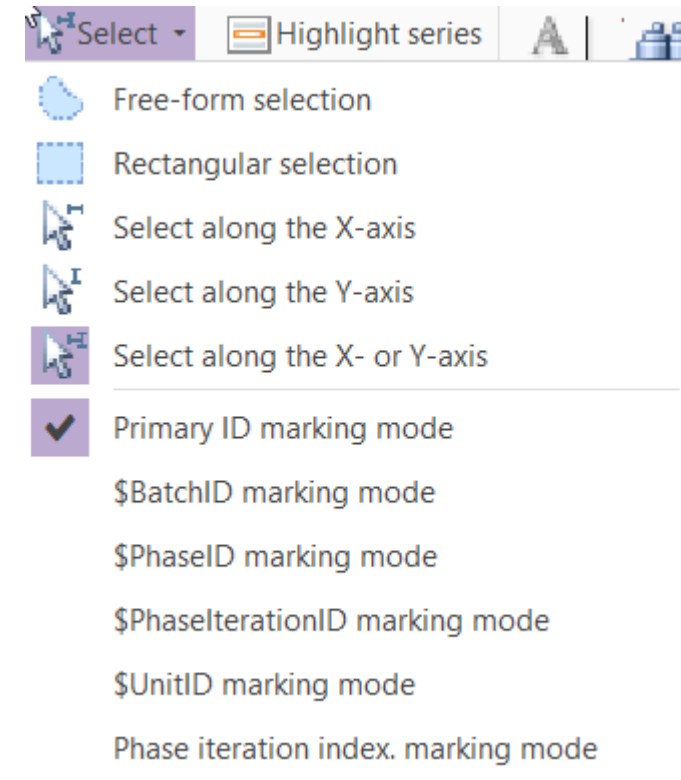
Select ▾ Highlight series

Free-form selection

Rectangular selection

Select along the X-axis

Select along the Y-axis

Select along the X- or Y-axis

Primary ID marking mode

\$BatchID marking mode

\$PhaseID marking mode

\$PhaseIterationID marking mode

\$UnitID marking mode

Phase iteration index. marking mode